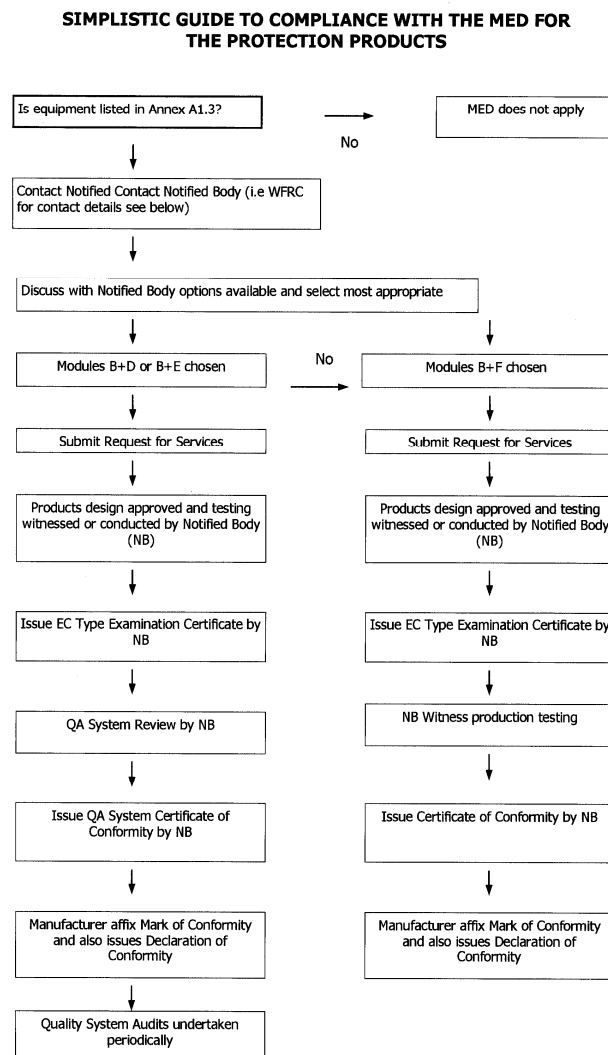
SIMPLISTIC GUIDE TO COMPLIANCE WITH THE MED FOR THE PROTECTION PRODUCTS

Is equipment listed in Annex A1.3?

No

MED does not apply

Contact Notified Contact Notified Body (i.e WFRC for contact details see below)

Discuss with Notified Body options available and select most appropriate

Modules B+D or B+E chosen

No

Modules B+F chosen

Submit Request for Services

Submit Request for Services

Products design approved and testing witnessed or conducted by Notified Body (NB)

Products design approved and testing witnessed or conducted by Notified Body (NB)

Issue EC Type Examination Certificate by NB

Issue EC Type Examination Certificate by NB

QA System Review by NB

NB Witness production testing

Issue QA System Certificate of Conformity by NB

Issue Certificate of Conformity by NB

Manufacturer affix Mark of Conformity and also issues Declaration of Conformity

Manufacturer affix Mark of Conformity and also issues Declaration of Conformity

Quality System Audits undertaken periodically